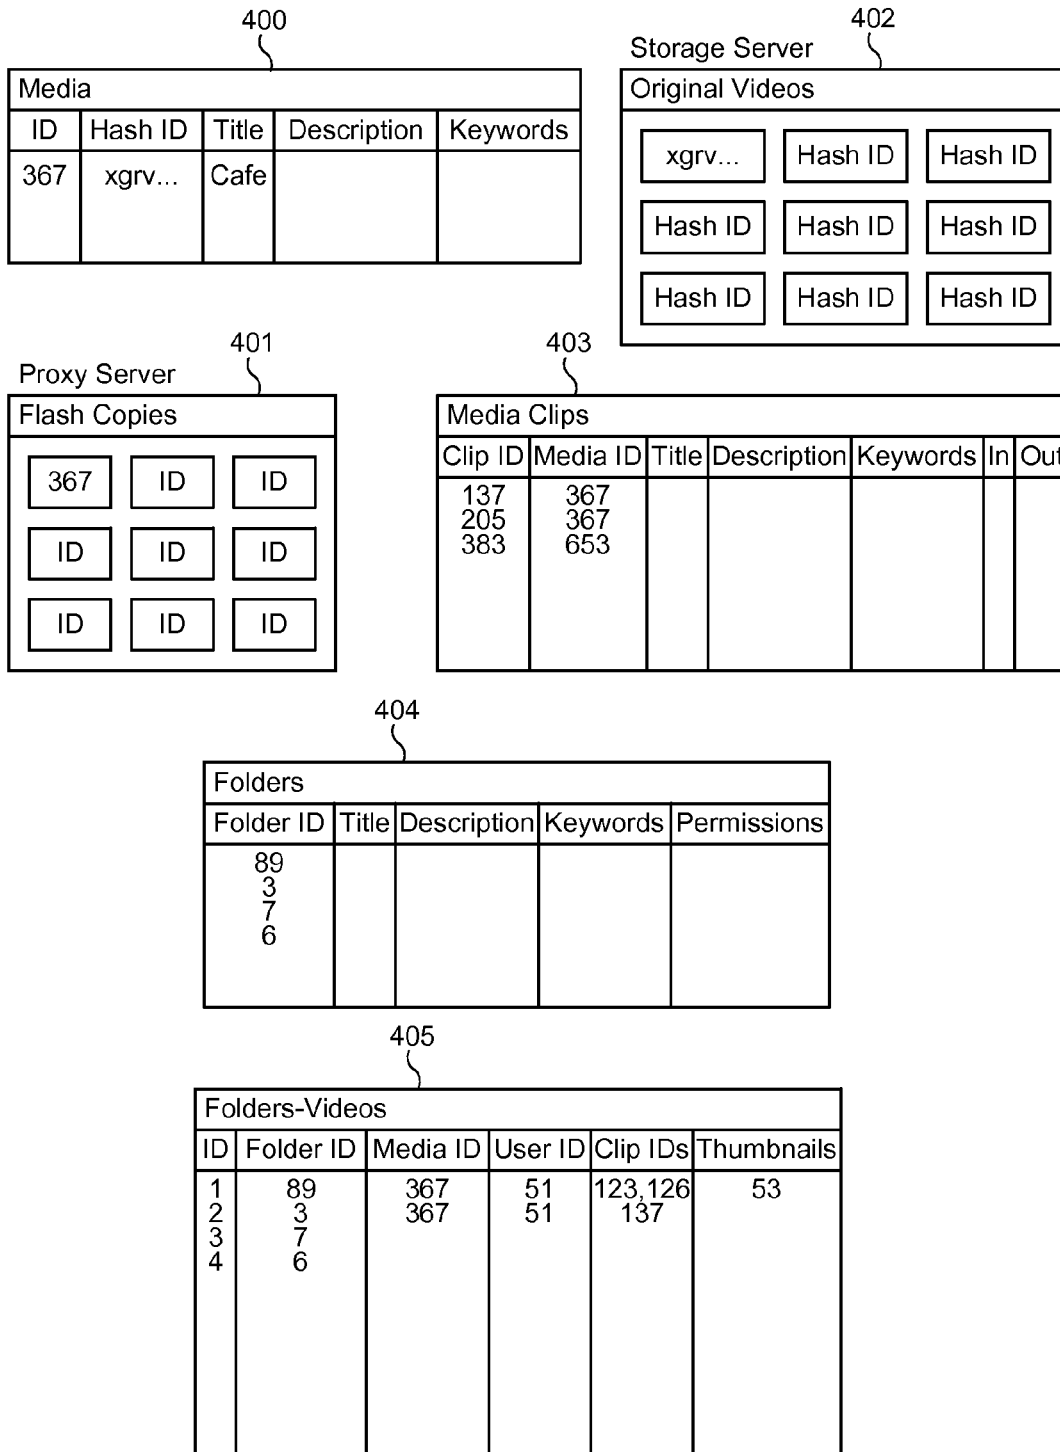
400

Media

| ID | Hash ID | Title | Description | Keywords |
|---|---|---|---|---|
| 367 | xgrv... | Cafe | | |

402

Storage Server

Original Videos

xgrv... Hash ID Hash ID
Hash ID Hash ID Hash ID
Hash ID Hash ID Hash ID

401

Proxy Server

Flash Copies

367 ID ID
ID ID ID
ID ID ID

403

Media Clips

| Clip ID | Media ID | Title | Description | Keywords | In | Out |
|---|---|---|---|---|---|---|
| 137 | 367 | | | | | |
| 205 | 367 | | | | | |
| 383 | 653 | | | | | |

404

Folders

| Folder ID | Title | Description | Keywords | Permissions |
|---|---|---|---|---|
| 89 | | | | |
| 3 | | | | |
| 7 | | | | |
| 6 | | | | |

405

Folders-Videos

| ID | Folder ID | Media ID | User ID | Clip IDs | Thumbnails |
|---|---|---|---|---|---|
| 1 | 89 | 367 | 51 | 123,126 | 53 |
| 2 | 3 | 367 | 51 | 137 | |
| 3 | 7 | | | | |
| 4 | 6 | | | | |